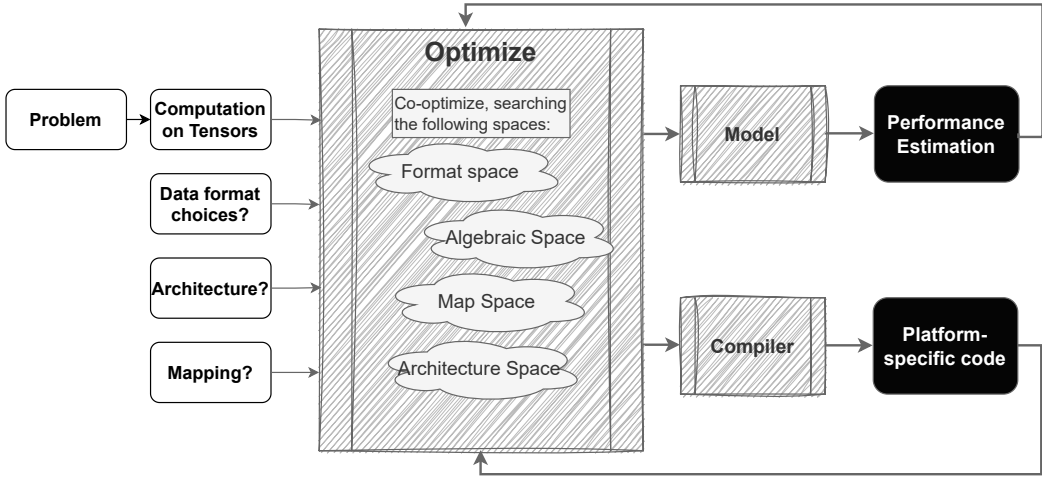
Optimize

Problem

Computation on Tensors

Data format choices?

Architecture?

Mapping?

Co-optimize, searching the following spaces:

Format space

Algebraic Space

Map Space

Architecture Space

Model

Performance Estimation

Compiler

Platform-specific code